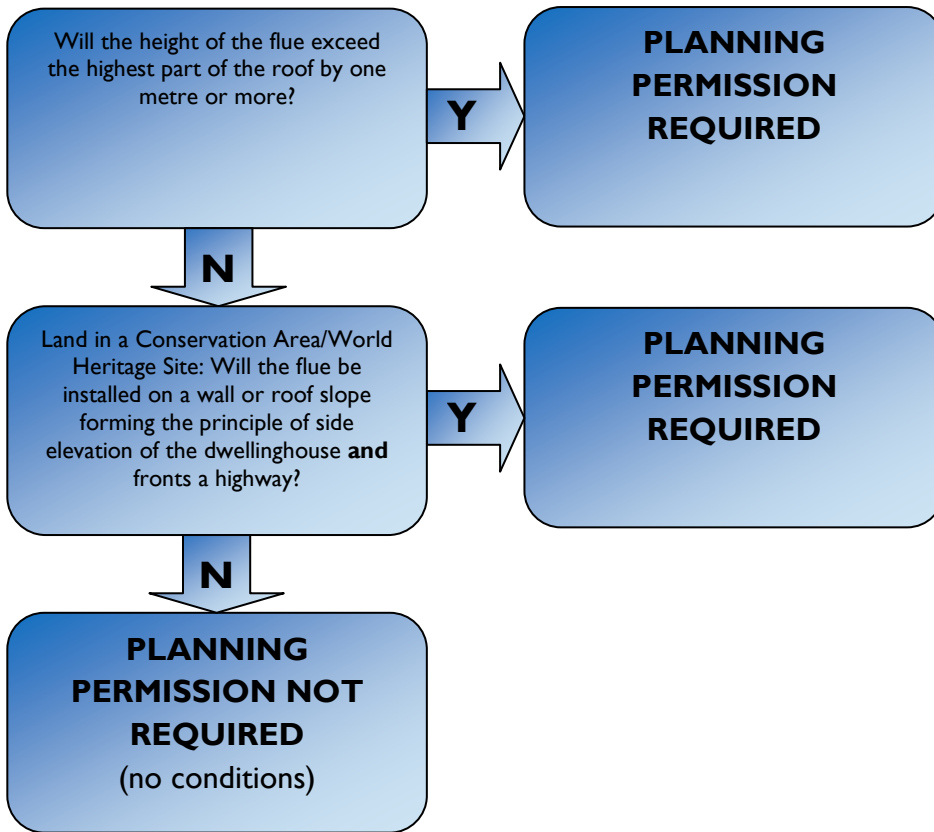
Will the height of the flue exceed the highest part of the roof by one metre or more?

Y

PLANNING PERMISSION REQUIRED

N

Land in a Conservation Area/World Heritage Site: Will the flue be installed on a wall or roof slope forming the principle of side elevation of the dwellinghouse **and** fronts a highway?

Y

PLANNING PERMISSION REQUIRED

N

PLANNING PERMISSION NOT REQUIRED
(no conditions)